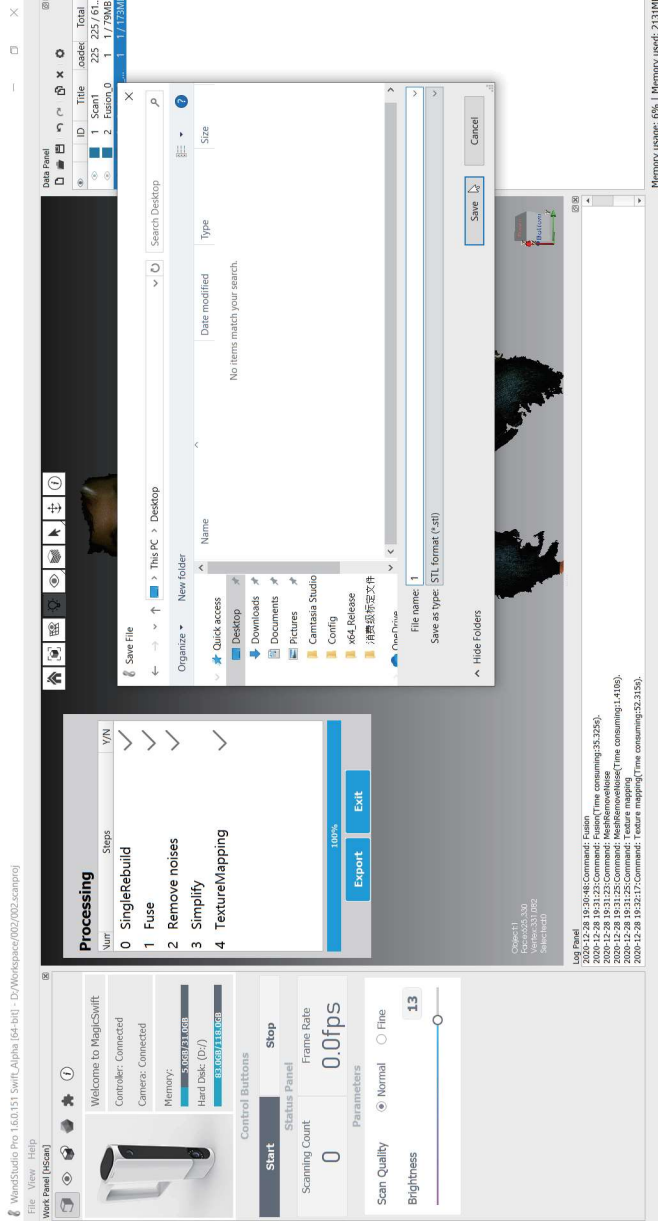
WandStudio Pro 1.6.0.151 Swift_Alpha [64-bit] - D:/Workspace/002/002.scanproj

File View Help

Work Panel [HScan]

Welcome to MagicSwift

Controller: Connected

Camera: Connected

Memory:

5.06B/31.6GB

Hard Disk: (D:/)

83.0GB/118.0GB

Control Buttons

Start

Stop

Status Panel

Scanning Count

0

Frame Rate

0.0fps

Parameters

Scan Quality

Normal

Fine

Brightness

13

Processing

| Num | Steps | Y/N |
|---|---|---|
| 0 | SingleRebuild | ✓ |
| 1 | Fuse | ✓ |
| 2 | Remove noises | ✓ |
| 3 | Simplify | |
| 4 | TextureMapping | ✓ |

100%

Export

Exit

Object:1
Faces:625,530
Vertex:331,082
Select faces:0

Log Panel

2020-12-28 19:30:48:Command: Fusion
2020-12-28 19:31:23:Command: Fusion(Time consuming:35.325s).
2020-12-28 19:31:23:Command: MeshRemoveNoise
2020-12-28 19:31:25:Command: MeshRemoveNoise(Time consuming:1.410s).
2020-12-28 19:31:25:Command: Texture mapping
2020-12-28 19:32:17:Command: Texture mapping(Time consuming:52.315s).

Data Panel

| ID | Title | Loaded | Total |
|---|---|---|---|
| 1 | Scan1 | 225 | 225 / 61... |
| 2 | Fusion_0 | 1 | 1 / 79MB |
| | | 1 | 1 / 173MB |

Memory usage: 6% | Memory used: 2131MB

Save File

This PC › Desktop

Search Desktop

Organize ▾ New folder

Quick access
Desktop
Downloads
Documents
Pictures
Camtasia Studio
Config
x64_Release
消费级标定文件
OneDrive

Name
Date modified
Type
Size

No items match your search.

File name: 1

Save as type: STL format (*.stl)

Hide Folders

Save

Cancel

Bottom